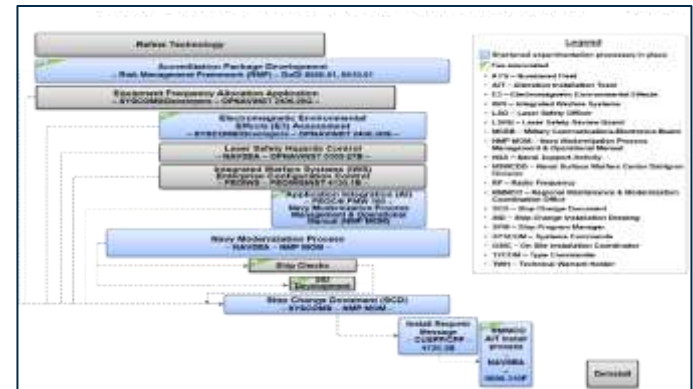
Refine Technology

Accreditation Package Development
– Risk Management Framework (RMF) – DoDI 8500.01, 8510.01

Equipment Frequency Allocation Application
– SYSCOMS/Developers – OPNAVINST 2400.20G –

Electromagnetic Environmental Effects (E3) Assessment
– SYSCOMS/Developers – OPNAVINST 2400.20G –

Laser Safety Hazards Control
– NAVSEA – OPNAVINST 5100.27B –

Integrated Warfare Systems (IWS) Enterprise Configuration Control
– PEOIWS – PEOIWSINST 4130.1B –

Application Integration (AI)
– PEOC4I PMW 160 –
Navy Modernization Process Management & Operational Manual (NMP MOM)

Navy Modernization Process
– NAVSEA – NMP MOM

Ship Checks

SID Development

Ship Change Document (SCD)
– SYSCOMS – NMP MOM –

Install Request Message
– CUSFF/CPF 4720.3B

RMMCO AIT Install process
– NAVSEA – 9090.310F

Legend
Shortened experimentation process in place
Fee associated
• ATS – Sustained Field
• AIT – Alteration Installation Team
• E3 – Electromagnetic Environmental Effects
• IWS – Integrated Warfare Systems
• LSO – Laser Safety Officer
• LSRB – Laser Safety Review Board
• MCEB – Military Communications-Electronics Board
• NMP MOM – Navy Modernization Process Management & Operational Manual
• NSA – Naval Support Activity
• NSWCDD – Naval Surface Warfare Center Dahlgren Division
• RF – Radio Frequency
• RMMCO – Regional Maintenance & Modernization Coordination Office
• SCD – Ship Change Document
• SID – Ship Change Installation Drawing
• SPM – Ship Program Manager
• SYSCOM – Systems Commands
• OSIC – On Site Installation Coordinator
• TYCOM – Type Commander
• TWH – Technical Warrant Holder

Demobil